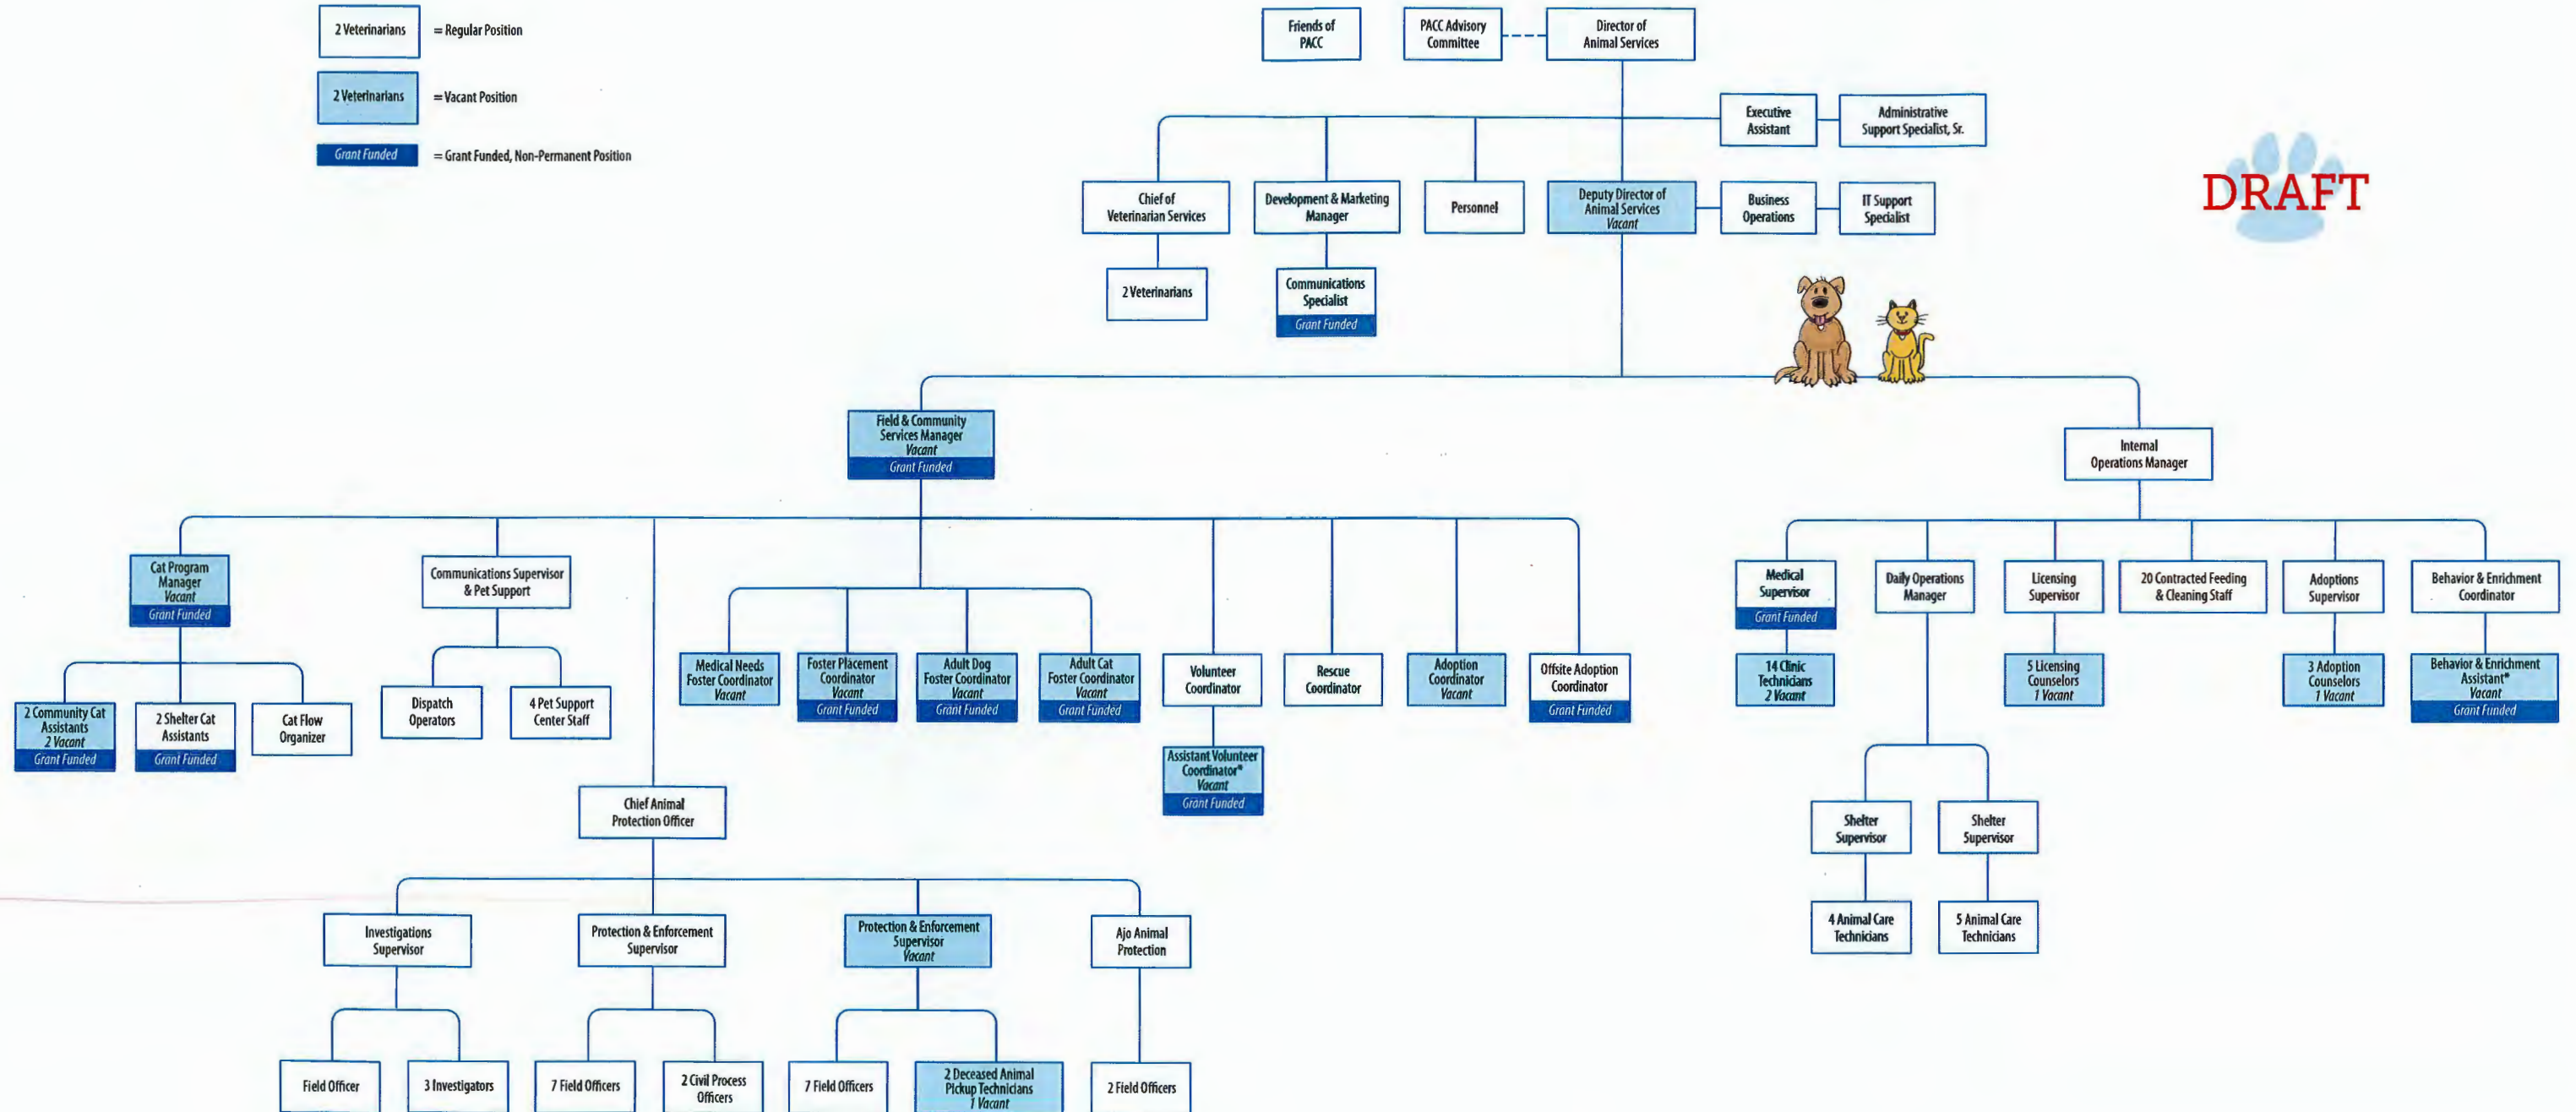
2 Veterinarians = Regular Position

2 Veterinarians = Vacant Position

Grant Funded = Grant Funded, Non-Permanent Position

Friends of PACC

PACC Advisory Committee

Director of Animal Services

Executive Assistant

Administrative Support Specialist, Sr.

DRAFT

Chief of Veterinarian Services

Development & Marketing Manager

Personnel

Deputy Director of Animal Services Vacant

Business Operations

IT Support Specialist

2 Veterinarians

Communications Specialist Grant Funded

Field & Community Services Manager Vacant Grant Funded

Internal Operations Manager

Cat Program Manager Vacant Grant Funded

Communications Supervisor & Pet Support

2 Community Cat Assistants 2 Vacant Grant Funded

2 Shelter Cat Assistants Grant Funded

Cat Flow Organizer

Dispatch Operators

4 Pet Support Center Staff

Medical Needs Foster Coordinator Vacant

Foster Placement Coordinator Vacant Grant Funded

Adult Dog Foster Coordinator Vacant Grant Funded

Adult Cat Foster Coordinator Vacant Grant Funded

Volunteer Coordinator

Assistant Volunteer Coordinator* Vacant Grant Funded

Rescue Coordinator

Adoption Coordinator Vacant

Offsite Adoption Coordinator Grant Funded

Medical Supervisor Grant Funded

14 Clinic Technicians 2 Vacant

Daily Operations Manager

Licensing Supervisor

5 Licensing Counselors 1 Vacant

20 Contracted Feeding & Cleaning Staff

Adoptions Supervisor

3 Adoption Counselors 1 Vacant

Behavior & Enrichment Coordinator

Behavior & Enrichment Assistant* Vacant Grant Funded

Shelter Supervisor

Shelter Supervisor

4 Animal Care Technicians

5 Animal Care Technicians

Chief Animal Protection Officer

Investigations Supervisor

Protection & Enforcement Supervisor

Protection & Enforcement Supervisor Vacant

Ajo Animal Protection

Field Officer

3 Investigators

7 Field Officers

2 Civil Process Officers

7 Field Officers

2 Deceased Animal Pickup Technicians 1 Vacant

2 Field Officers